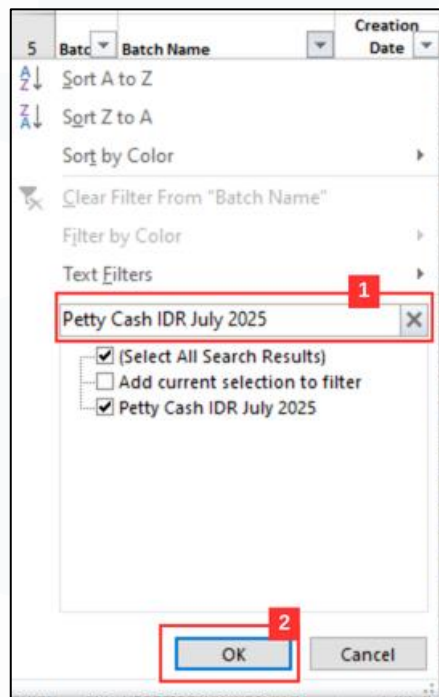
5 Batc Batch Name Creation Date

Sort A to Z

Sort Z to A

Sort by Color

Clear Filter From "Batch Name"

Filter by Color

Text Filters

1

Petty Cash IDR July 2025

(Select All Search Results)

Add current selection to filter

Petty Cash IDR July 2025

2

OK

Cancel